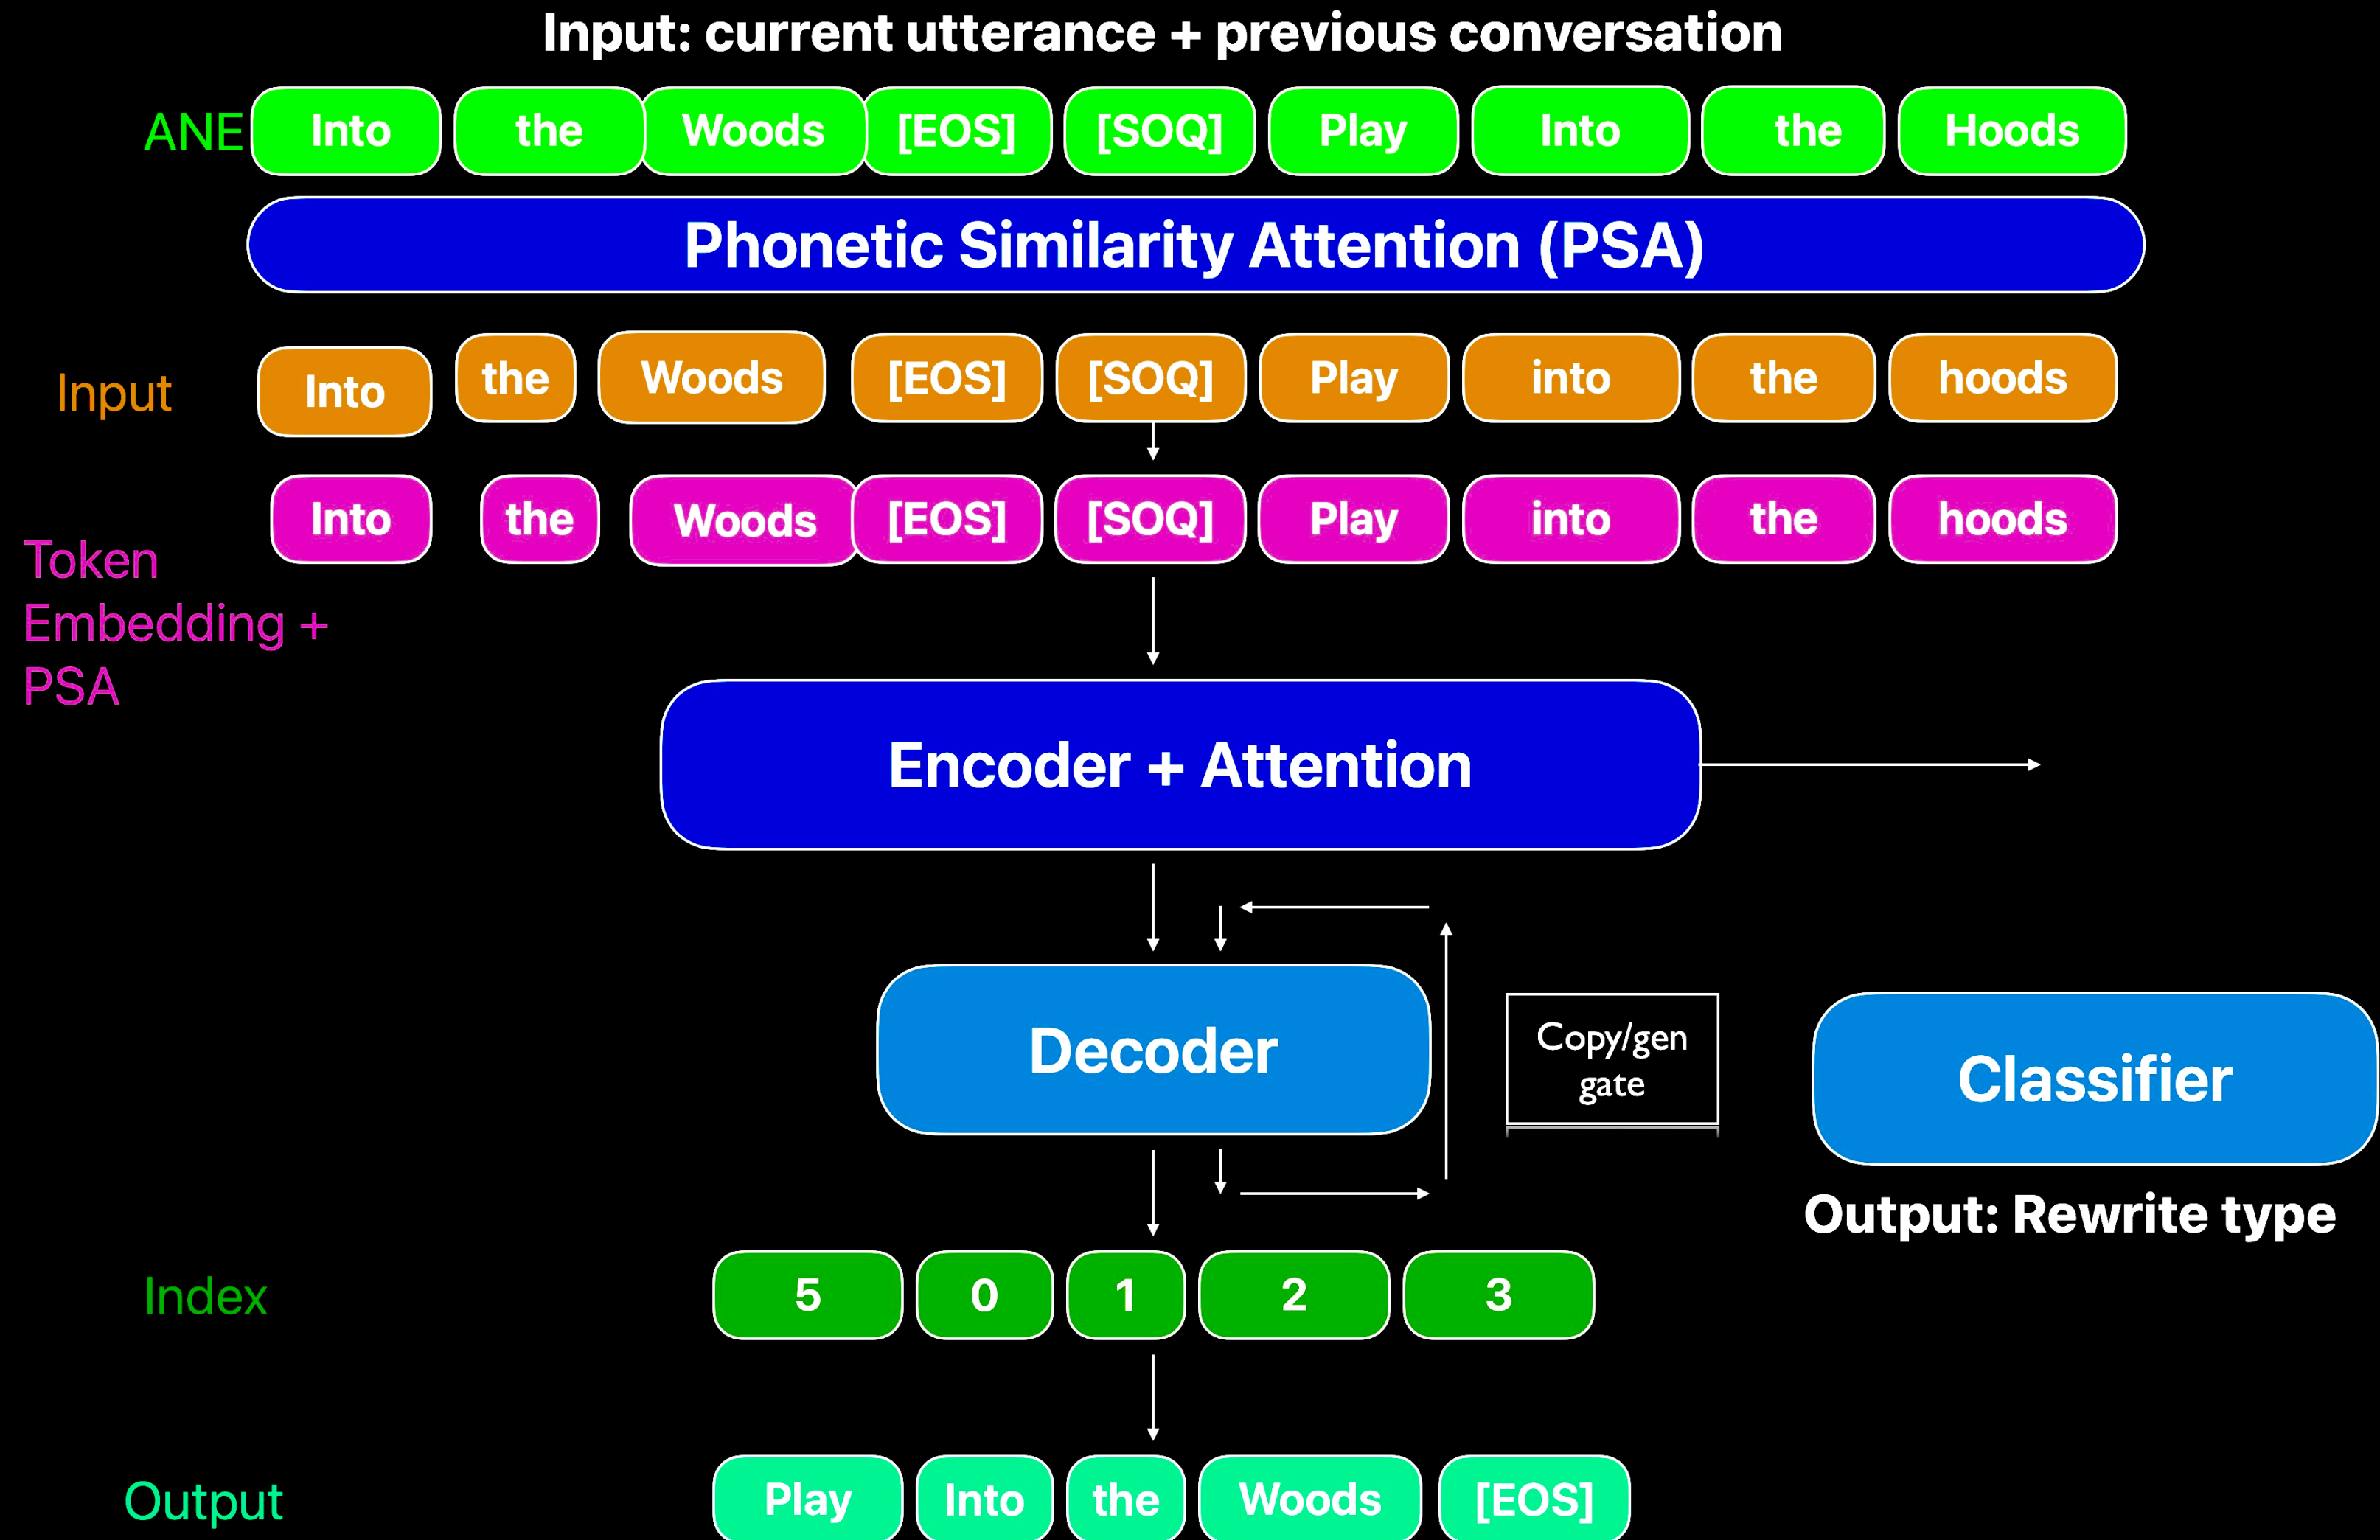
Input: current utterance + previous conversation

ANE Into the Woods [EOS] [SOQ] Play Into the Hoods

Phonetic Similarity Attention (PSA)

Input Into the Woods [EOS] [SOQ] Play into the hoods

Into the Woods [EOS] [SOQ] Play into the hoods

Token Embedding + PSA

Encoder + Attention

Decoder

Copy/gen gate

Classifier

Output: Rewrite type

Index 5 0 1 2 3

Output Play Into the Woods [EOS]